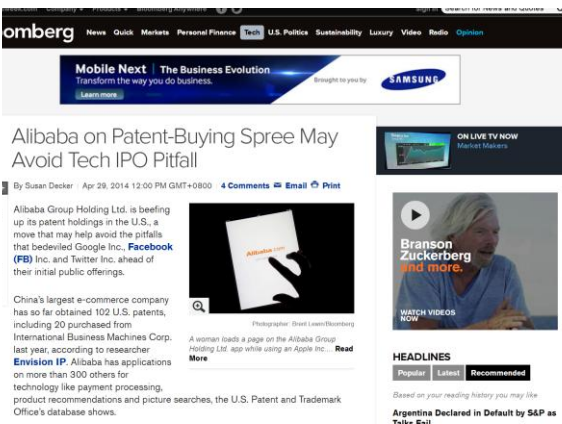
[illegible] Company ▾ Products ▾ Bloomberg Anywhere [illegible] Sign In Search for News and Quotes

omberg News Quick Markets Personal Finance Tech U.S. Politics Sustainability Luxury Video Radio Opinion

Mobile Next | The Business Evolution
Transform the way you do business.
Learn more
Brought to you by SAMSUNG

Alibaba on Patent-Buying Spree May Avoid Tech IPO Pitfall

By Susan Decker | Apr 29, 2014 12:00 PM GMT+0800 4 Comments Email Print

Alibaba Group Holding Ltd. is beefing up its patent holdings in the U.S., a move that may help avoid the pitfalls that bedeviled Google Inc., Facebook (FB) Inc. and Twitter Inc. ahead of their initial public offerings.

China's largest e-commerce company has so far obtained 102 U.S. patents, including 20 purchased from International Business Machines Corp. last year, according to researcher Envision IP. Alibaba has applications on more than 300 others for technology like payment processing, product recommendations and picture searches, the U.S. Patent and Trademark Office's database shows.

Alibaba.com

Photographer: Brent Lewin/Bloomberg

A woman loads a page on the Alibaba Group Holding Ltd. app while using an Apple Inc.... Read More

ON LIVE TV NOW
Market Makers

Branson Zuckerberg and more.
WATCH VIDEOS NOW

HEADLINES
Popular Latest Recommended
Based on your reading history you may like
Argentina Declared in Default by S&P as Talks Fail